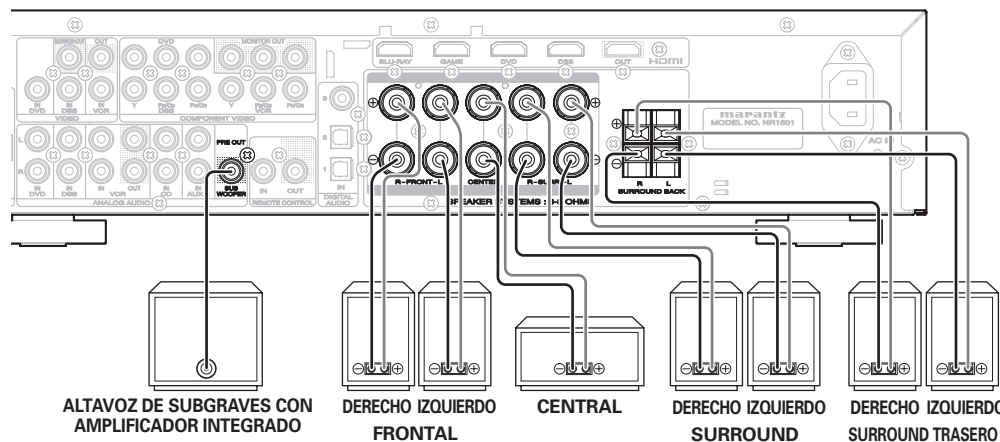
MONITOR OUT OUT DVD MONITOR OUT BLU-RAY GAME DVD DSS OUT HDMI

IN DVD IN DSS IN VCR VIDEO Y PB/CB PR/CR Y PB/CB PR/CR Y PB/CB PR/CR COMPONENT VIDEO

IN DVD IN DSS IN VCR OUT IN CD IN AUX ANALOG AUDIO PRE OUT SUB WOOFER IN OUT REMOTE CONTROL 3 2 1 IN DIGITAL AUDIO

R – FRONT – L CENTER R – SURR – L SPEAKER SYSTEMS : 6 OHMS

R L SURROUND BACK

marantz MODEL NO. NR1501 AC IN

ALTAVOZ DE SUBGRAVES CON AMPLIFICADOR INTEGRADO

DERECHO IZQUIERDO
FRONTAL

CENTRAL

DERECHO IZQUIERDO
SURROUND

DERECHO IZQUIERDO
SURROUND TRASERO